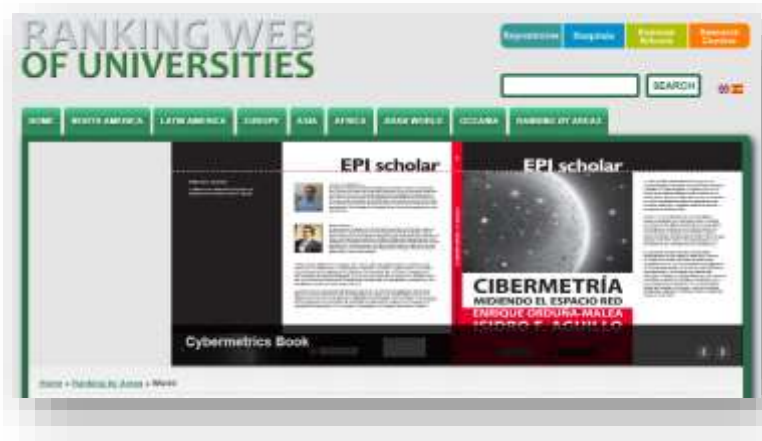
RANKING WEB
OF UNIVERSITIES

Repositories | Hospitals | Business Schools | Research Centers

SEARCH

HOME | NORTH AMERICA | LATIN AMERICA | EUROPE | ASIA | AFRICA | ARAB WORLD | OCEANIA | RANKING BY AREAS

EPI scholar

EPI scholar

CIBERMETRÍA
MIDIENDO EL ESPACIO RED
ENRIQUE ORDUÑA-MALEA
ISIDRO F. AGUILLO

Cybermetrics Book

Home » Ranking by Areas » Music